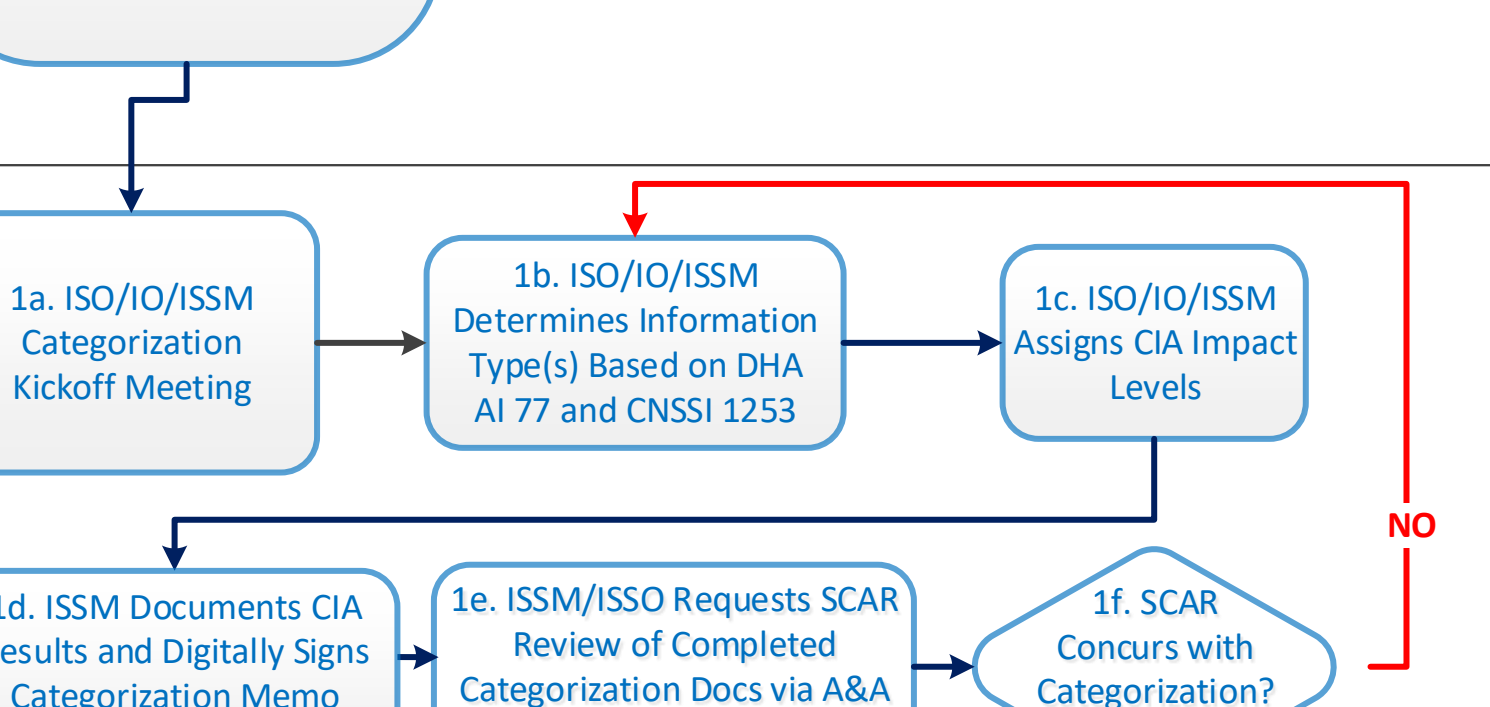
1a. ISO/IO/ISSM Categorization Kickoff Meeting

1b. ISO/IO/ISSM Determines Information Type(s) Based on DHA AI 77 and CNSSI 1253

1c. ISO/IO/ISSM Assigns CIA Impact Levels

NO

1d. ISSM Documents CIA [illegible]esults and Digitally Signs Categorization Memo

1e. ISSM/ISSO Requests SCAR Review of Completed Categorization Docs via A&A

1f. SCAR Concurs with Categorization?